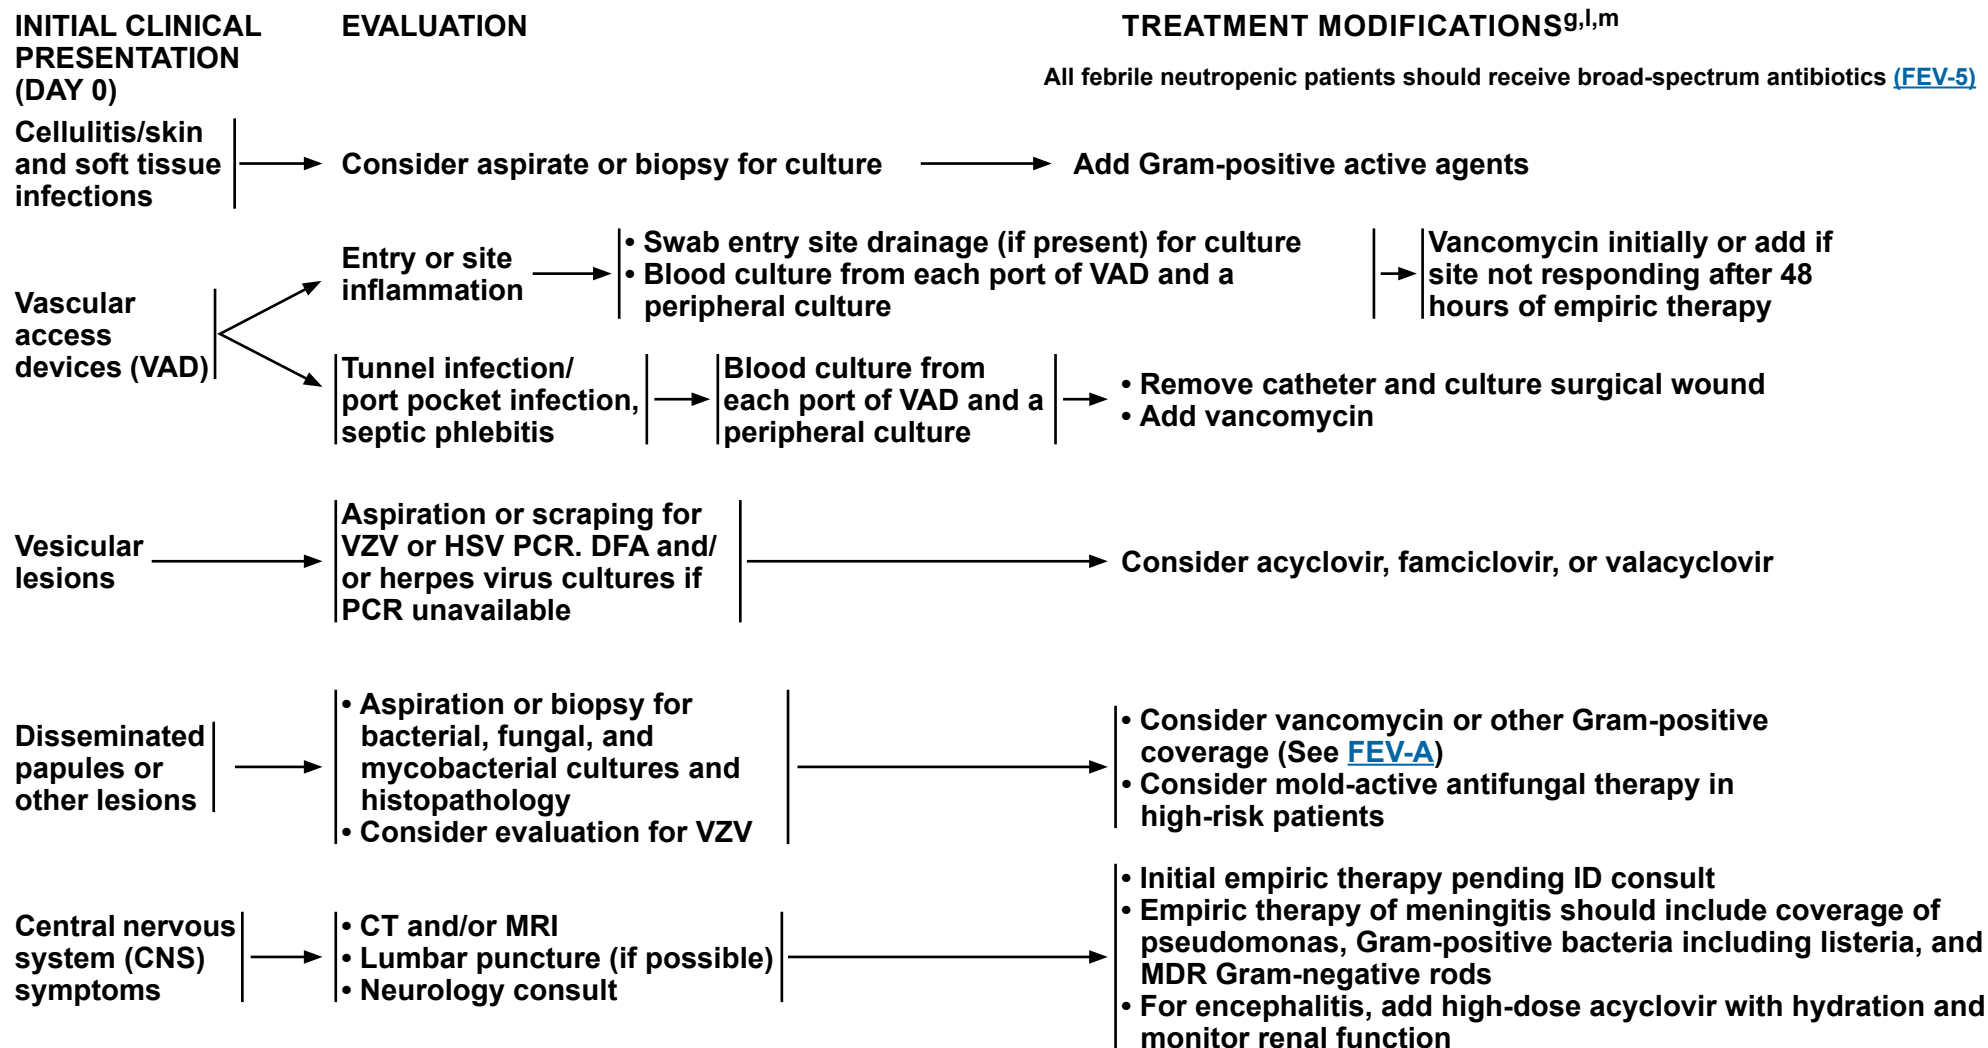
INITIAL CLINICAL PRESENTATION (DAY 0)

EVALUATION

TREATMENT MODIFICATIONS$^{g,l,m}$

All febrile neutropenic patients should receive broad-spectrum antibiotics (FEV-5)

Cellulitis/skin and soft tissue infections

Consider aspirate or biopsy for culture

Add Gram-positive active agents

Vascular access devices (VAD)

Entry or site inflammation

• Swab entry site drainage (if present) for culture
• Blood culture from each port of VAD and a peripheral culture

Vancomycin initially or add if site not responding after 48 hours of empiric therapy

Tunnel infection/ port pocket infection, septic phlebitis

Blood culture from each port of VAD and a peripheral culture

• Remove catheter and culture surgical wound
• Add vancomycin

Vesicular lesions

Aspiration or scraping for VZV or HSV PCR. DFA and/ or herpes virus cultures if PCR unavailable

Consider acyclovir, famciclovir, or valacyclovir

Disseminated papules or other lesions

• Aspiration or biopsy for bacterial, fungal, and mycobacterial cultures and histopathology
• Consider evaluation for VZV

• Consider vancomycin or other Gram-positive coverage (See FEV-A)
• Consider mold-active antifungal therapy in high-risk patients

Central nervous system (CNS) symptoms

• CT and/or MRI
• Lumbar puncture (if possible)
• Neurology consult

• Initial empiric therapy pending ID consult
• Empiric therapy of meningitis should include coverage of pseudomonas, Gram-positive bacteria including listeria, and MDR Gram-negative rods
• For encephalitis, add high-dose acyclovir with hydration and monitor renal function